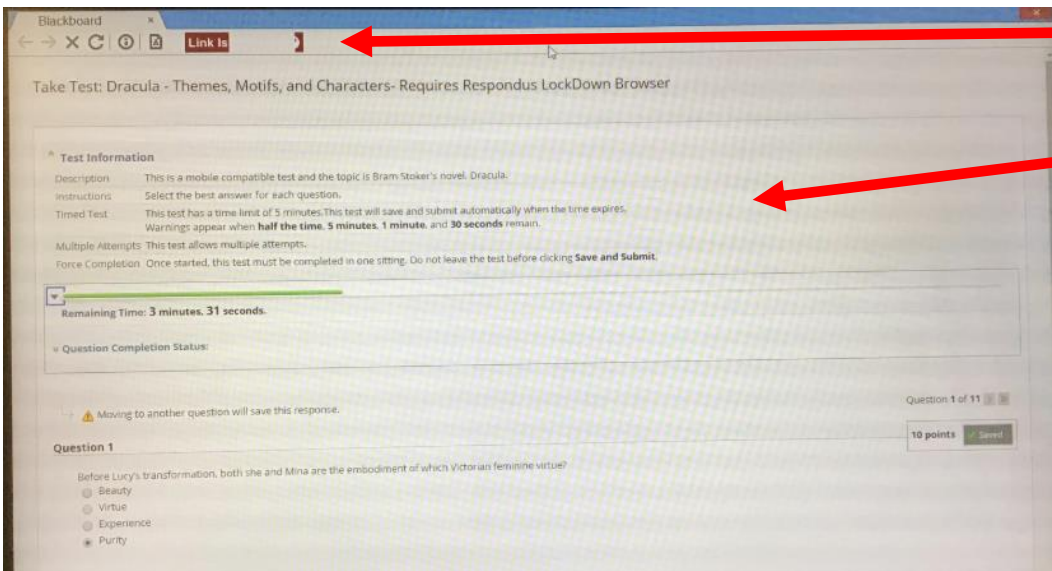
Blackboard ×

Link Is

Take Test: Dracula - Themes, Motifs, and Characters- Requires Respondus LockDown Browser

Test Information

| | |
|---|---|
| Description | This is a mobile compatible test and the topic is Bram Stoker's novel, Dracula. |
| Instructions | Select the best answer for each question. |
| Timed Test | This test has a time limit of 5 minutes.This test will save and submit automatically when the time expires. Warnings appear when **half the time**, **5 minutes**, **1 minute**, and **30 seconds** remain. |
| Multiple Attempts | This test allows multiple attempts. |
| Force Completion | Once started, this test must be completed in one sitting. Do not leave the test before clicking **Save and Submit**. |

Remaining Time: **3 minutes, 31 seconds.**

Question Completion Status:

Question 1 of 11

Moving to another question will save this response.

Question 1

10 points Saved

Before Lucy's transformation, both she and Mina are the embodiment of which Victorian feminine virtue?

Beauty
Virtue
Experience
Purity